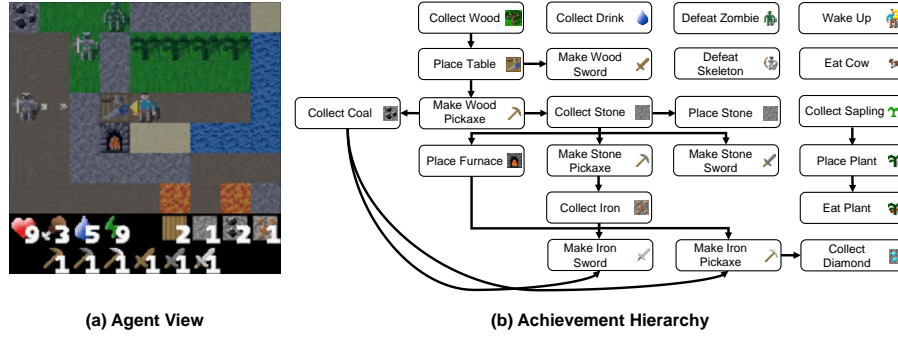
9 3 5 9
2 1 2 1
1 1 1 1 1 1

Collect Wood
Collect Drink
Defeat Zombie
Wake Up
Place Table
Make Wood Sword
Defeat Skeleton
Eat Cow
Collect Coal
Make Wood Pickaxe
Collect Stone
Place Stone
Collect Sapling
Place Furnace
Make Stone Pickaxe
Make Stone Sword
Place Plant
Collect Iron
Eat Plant
Make Iron Sword
Make Iron Pickaxe
Collect Diamond

(a) Agent View

(b) Achievement Hierarchy